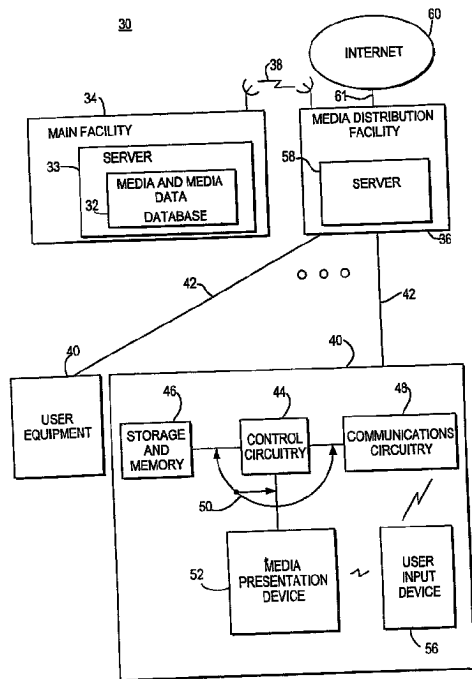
30

60

INTERNET

38

34

61

MAIN FACILITY

MEDIA DISTRIBUTION FACILITY

33

SERVER

58

MEDIA AND MEDIA DATA

SERVER

32

DATABASE

36

42

42

40

40

46

44

48

USER EQUIPMENT

STORAGE AND MEMORY

CONTROL CIRCUITRY

COMMUNICATIONS CIRCUITRY

50

52

MEDIA PRESENTATION DEVICE

USER INPUT DEVICE

56